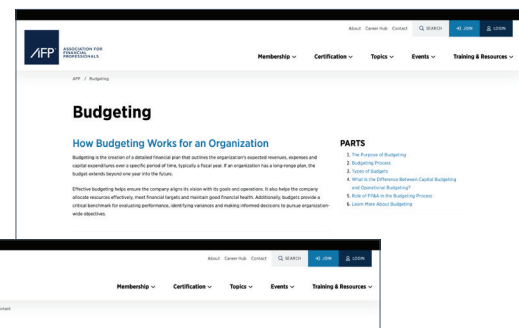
About Career Hub Contact SEARCH JOIN LOGIN

AFP ASSOCIATION FOR FINANCIAL PROFESSIONALS

Membership ∨ Certification ∨ Topics ∨ Events ∨ Training & Resources ∨

AFP / Budgeting

Budgeting

How Budgeting Works for an Organization

Budgeting is the creation of a detailed financial plan that outlines the organization's expected revenues, expenses and capital expenditures over a specific period of time, typically a fiscal year. If an organization has a long-range plan, the budget extends beyond one year into the future.

Effective budgeting helps ensure the company aligns its vision with its goals and operations. It also helps the company allocate resources effectively, meet financial targets and maintain good financial health. Additionally, budgets provide a critical benchmark for evaluating performance, identifying variances and making informed decisions to pursue organization-wide objectives.

PARTS

1. The Purpose of Budgeting
2. Budgeting Process
3. Types of Budgets
4. What is the Difference Between Capital Budgeting and Operational Budgeting?
5. Role of FP&A in the Budgeting Process
6. Learn More About Budgeting

About Career Hub Contact SEARCH JOIN LOGIN

Membership ∨ Certification ∨ Topics ∨ Events ∨ Training & Resources ∨

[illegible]